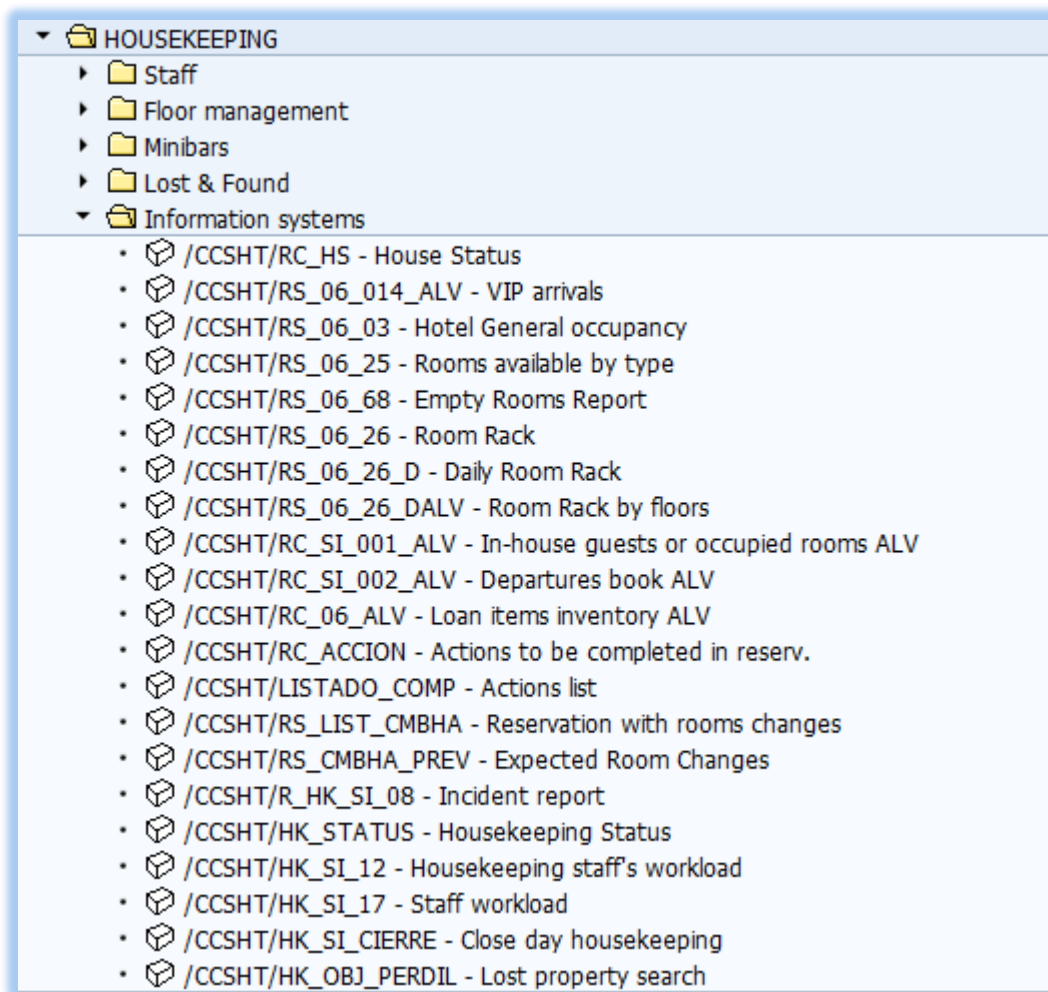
HOUSEKEEPING
Staff
Floor management
Minibars
Lost & Found
Information systems
/CCSHT/RC_HS - House Status
/CCSHT/RS_06_014_ALV - VIP arrivals
/CCSHT/RS_06_03 - Hotel General occupancy
/CCSHT/RS_06_25 - Rooms available by type
/CCSHT/RS_06_68 - Empty Rooms Report
/CCSHT/RS_06_26 - Room Rack
/CCSHT/RS_06_26_D - Daily Room Rack
/CCSHT/RS_06_26_DALV - Room Rack by floors
/CCSHT/RC_SI_001_ALV - In-house guests or occupied rooms ALV
/CCSHT/RC_SI_002_ALV - Departures book ALV
/CCSHT/RC_06_ALV - Loan items inventory ALV
/CCSHT/RC_ACCION - Actions to be completed in reserv.
/CCSHT/LISTADO_COMP - Actions list
/CCSHT/RS_LIST_CMBHA - Reservation with rooms changes
/CCSHT/RS_CMBHA_PREV - Expected Room Changes
/CCSHT/R_HK_SI_08 - Incident report
/CCSHT/HK_STATUS - Housekeeping Status
/CCSHT/HK_SI_12 - Housekeeping staff's workload
/CCSHT/HK_SI_17 - Staff workload
/CCSHT/HK_SI_CIERRE - Close day housekeeping
/CCSHT/HK_OBJ_PERDIL - Lost property search